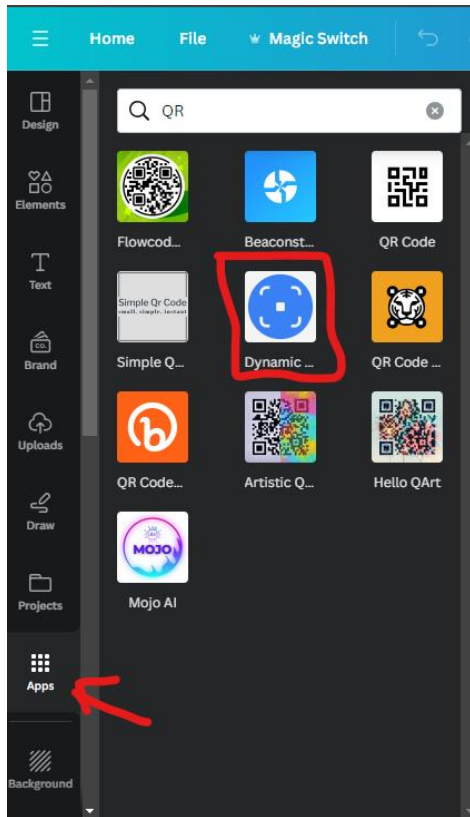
Home File Magic Switch

Design

Elements

Text

Brand

Uploads

Draw

Projects

Apps

Background

QR

Flowcod...

Beaconst...

QR Code

Simple Qr Code
small. simple. instant

Simple Q...

Dynamic ...

QR Code ...

QR Code...

Artistic Q...

Hello QArt

MOJO

Mojo AI